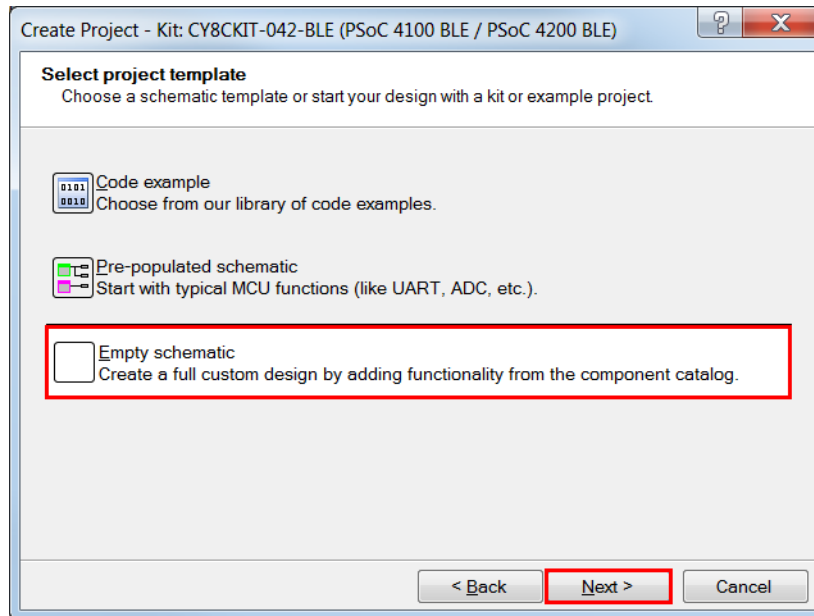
Create Project - Kit: CY8CKIT-042-BLE (PSoC 4100 BLE / PSoC 4200 BLE)

?

X

Select project template

Choose a schematic template or start your design with a kit or example project.

0101
0010

Code example

Choose from our library of code examples.

Pre-populated schematic

Start with typical MCU functions (like UART, ADC, etc.).

Empty schematic

Create a full custom design by adding functionality from the component catalog.

< Back

Next >

Cancel